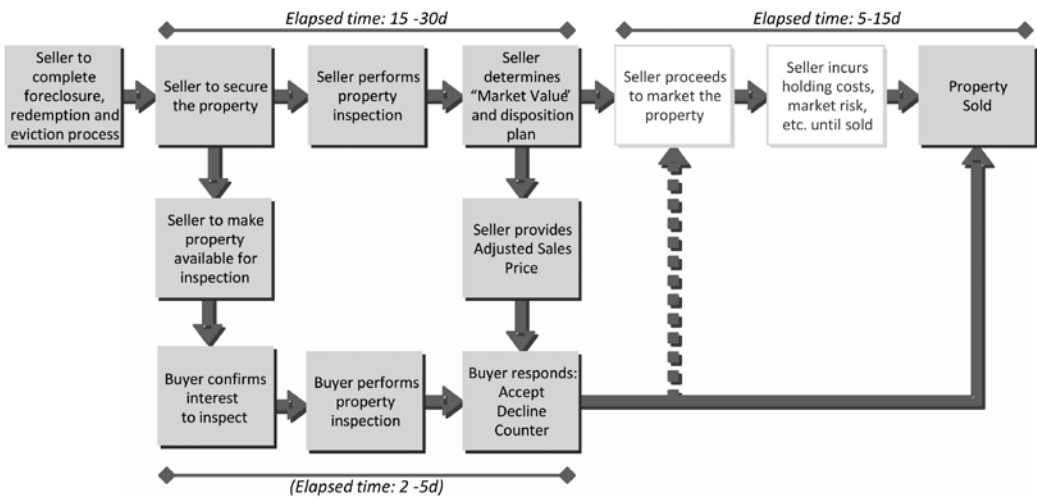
Elapsed time: 15 -30d

Elapsed time: 5-15d

Seller to complete foreclosure, redemption and eviction process

Seller to secure the property

Seller performs property inspection

Seller determines "Market Value" and disposition plan

Seller proceeds to market the property

Seller incurs holding costs, market risk, etc. until sold

Property Sold

Seller to make property available for inspection

Seller provides Adjusted Sales Price

Buyer confirms interest to inspect

Buyer performs property inspection

Buyer responds: Accept Decline Counter

(Elapsed time: 2 -5d)